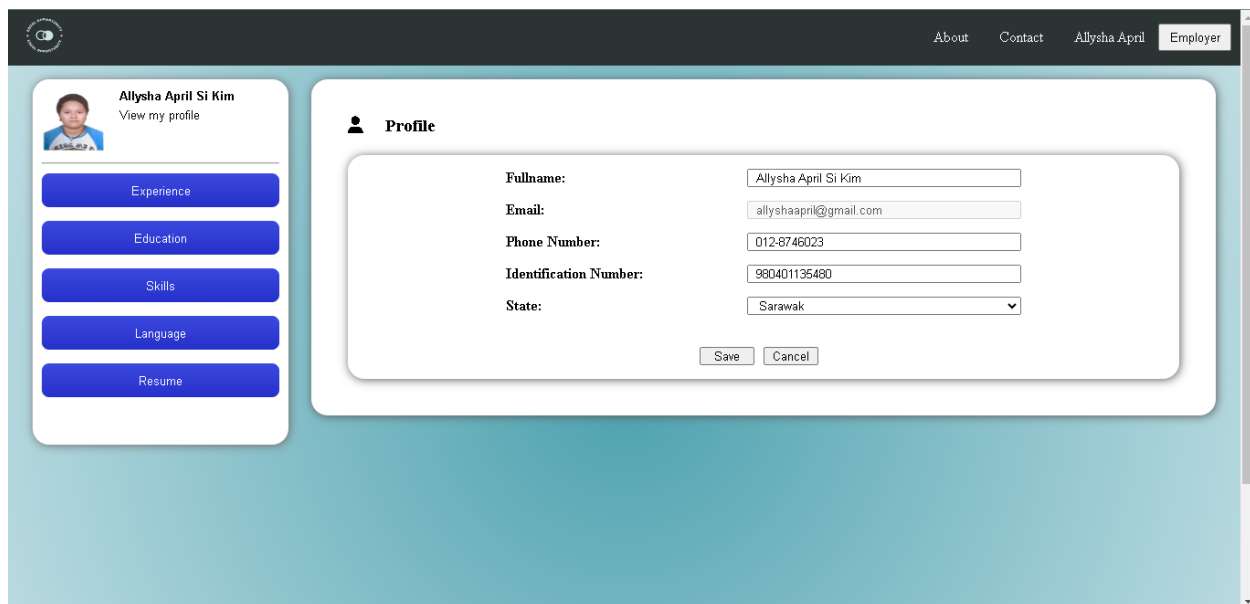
About Contact Allysha April Employer

Allysha April Si Kim
View my profile

Experience

Education

Skills

Language

Resume

Profile

Fullname: Allysha April Si Kim

Email: allyshaapril@gmail.com

Phone Number: 012-8746023

Identification Number: 980401135480

State: Sarawak

Save Cancel